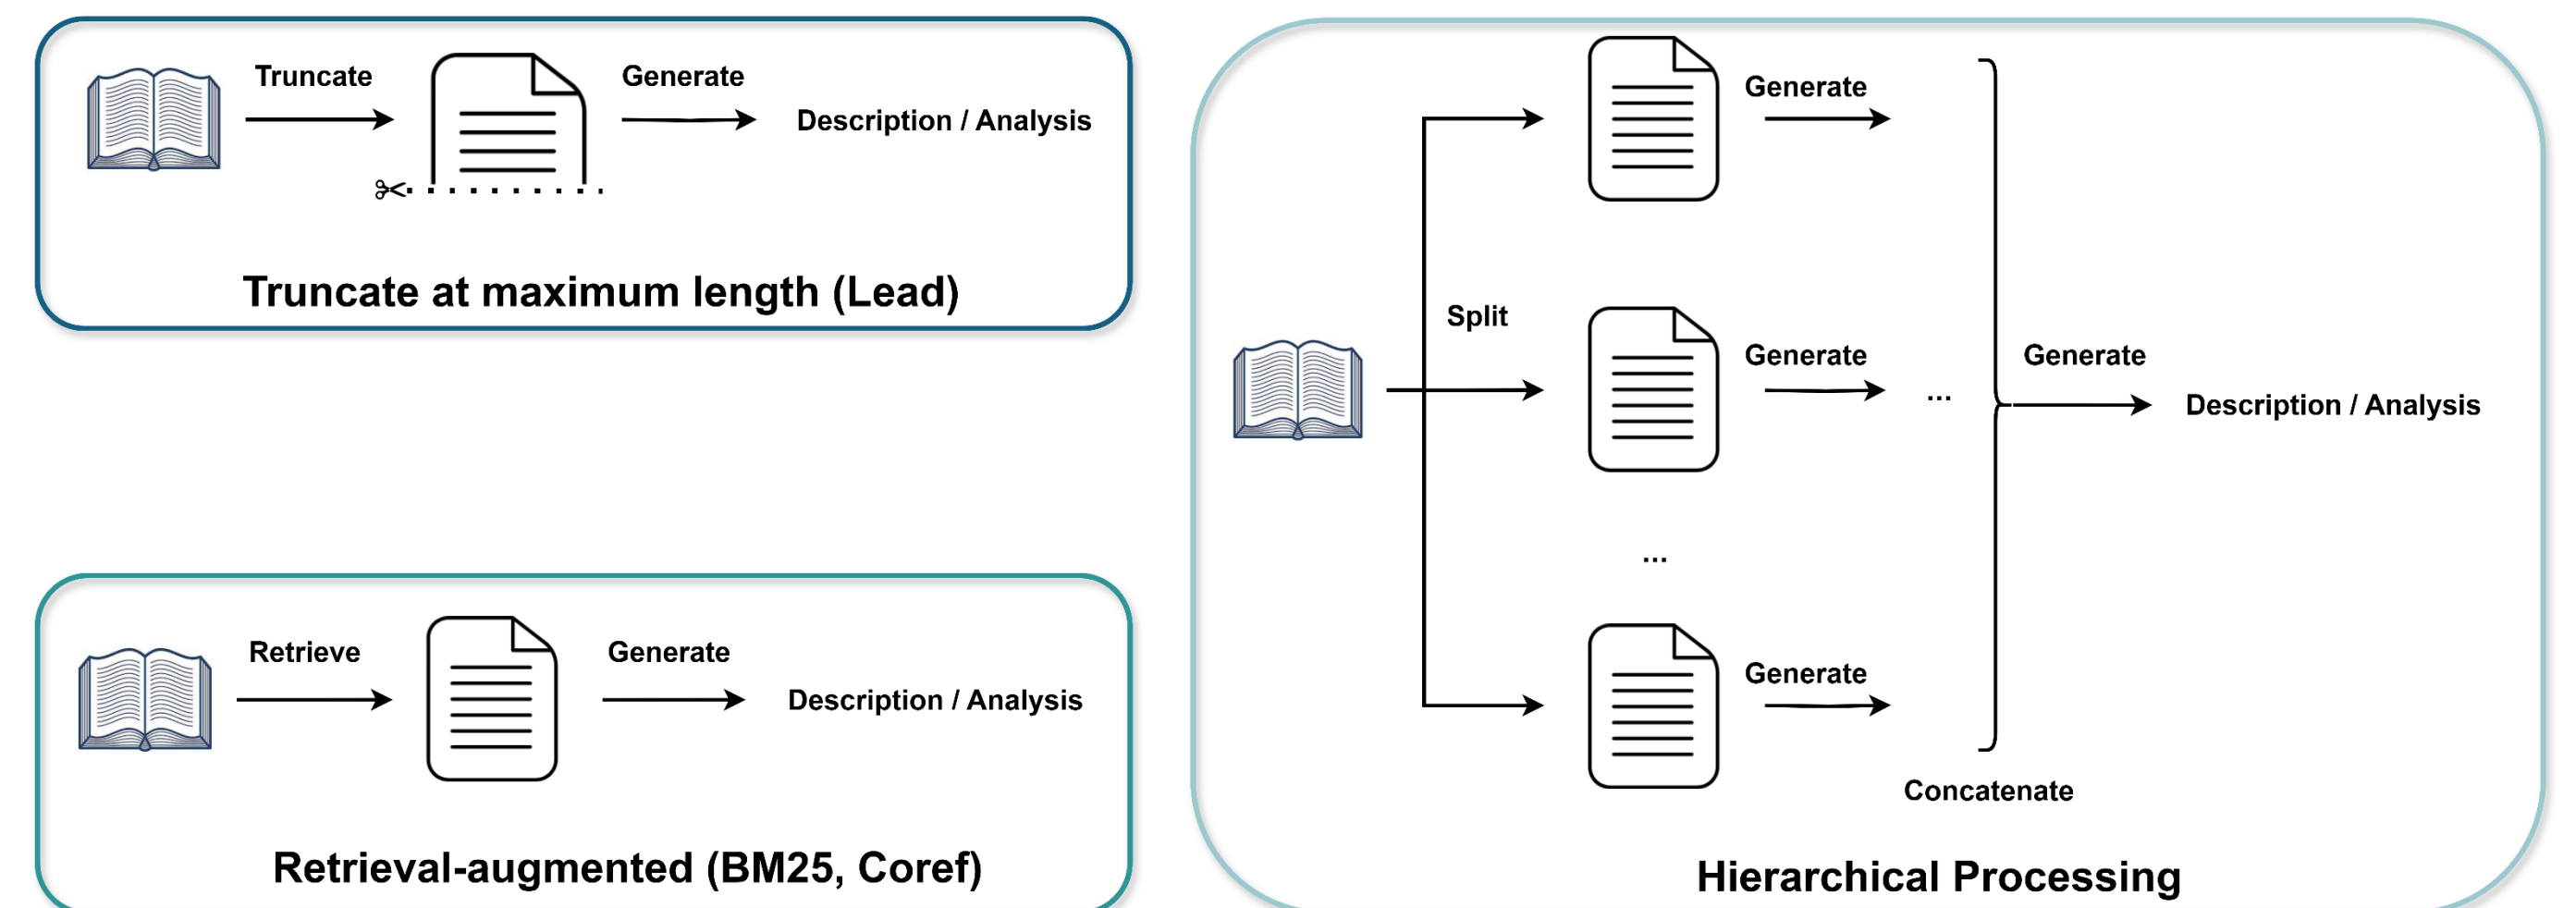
Truncate

Generate

Description / Analysis

Truncate at maximum length (Lead)

Retrieve

Generate

Description / Analysis

Retrieval-augmented (BM25, Coref)

Split

Generate

Generate

...

...

Generate

Generate

Description / Analysis

Concatenate

Hierarchical Processing